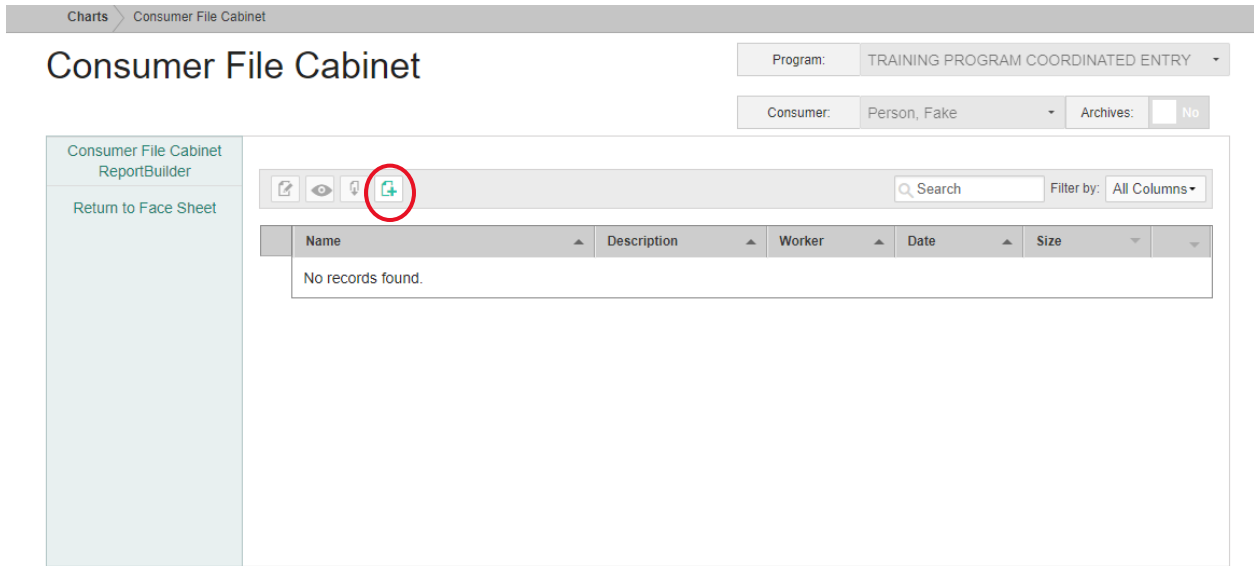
Charts Consumer File Cabinet

Consumer File Cabinet

Program: TRAINING PROGRAM COORDINATED ENTRY

Consumer: Person, Fake Archives: No

Consumer File Cabinet ReportBuilder

Return to Face Sheet

Search Filter by: All Columns

| | Name | Description | Worker | Date | Size |
|---|---|---|---|---|---|
| | No records found. | | | | |